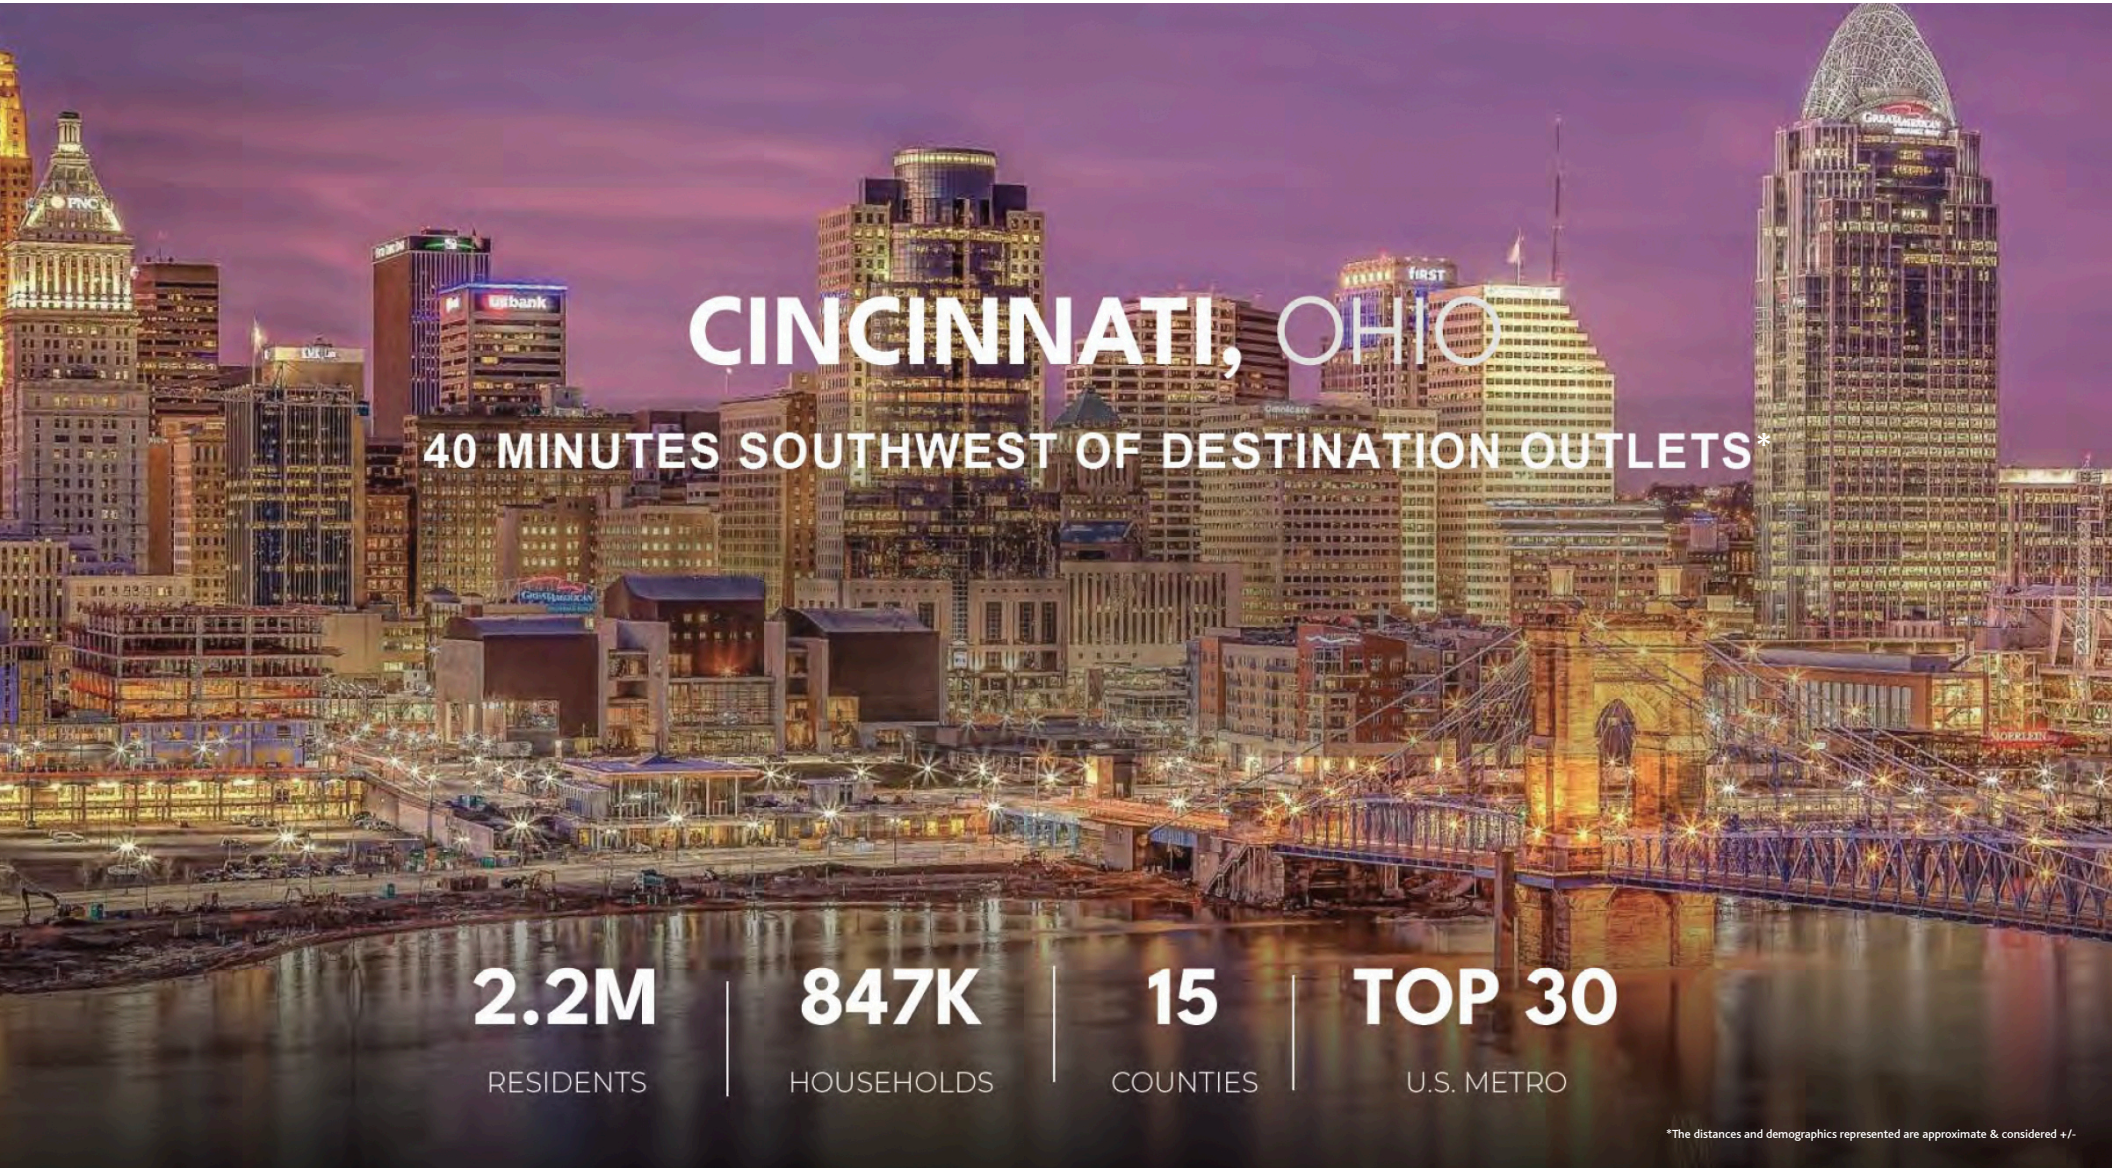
CINCINNATI, OHIO

40 MINUTES SOUTHWEST OF DESTINATION OUTLETS*

2.2M
RESIDENTS

847K
HOUSEHOLDS

15
COUNTIES

TOP 30
U.S. METRO

*The distances and demographics represented are approximate & considered +/-